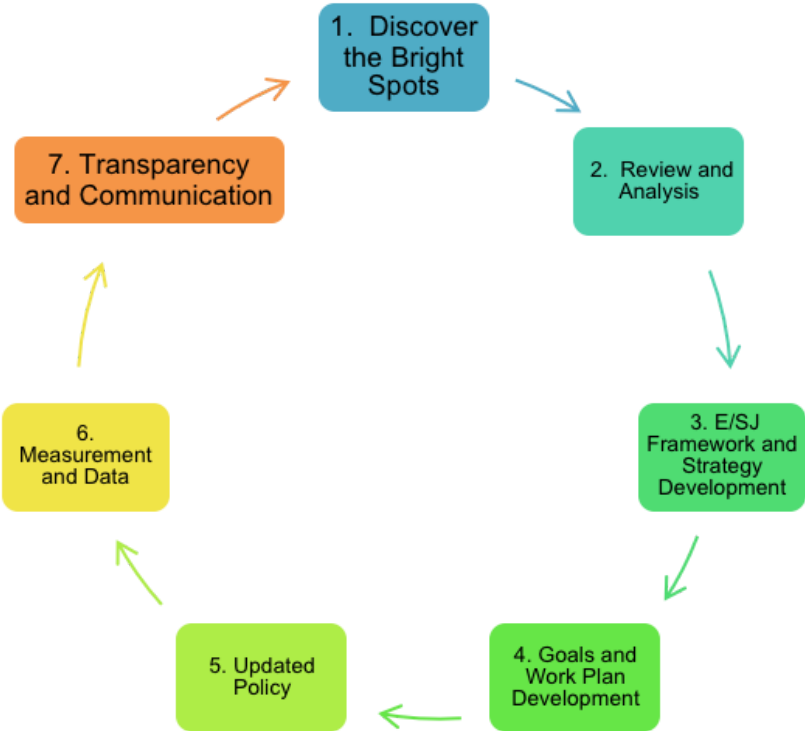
1. Discover the Bright Spots

2. Review and Analysis

3. E/SJ Framework and Strategy Development

4. Goals and Work Plan Development

5. Updated Policy

6. Measurement and Data

7. Transparency and Communication